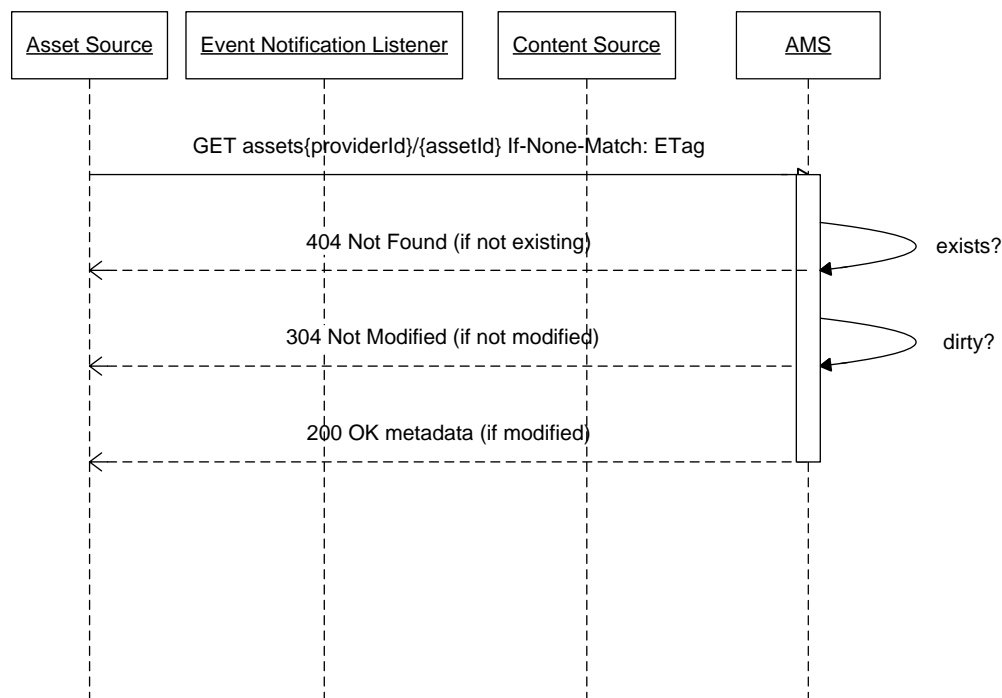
Asset Source

Event Notification Listener

Content Source

AMS

GET assets{providerId}/{assetId} If-None-Match: ETag

404 Not Found (if not existing)

exists?

304 Not Modified (if not modified)

dirty?

200 OK metadata (if modified)